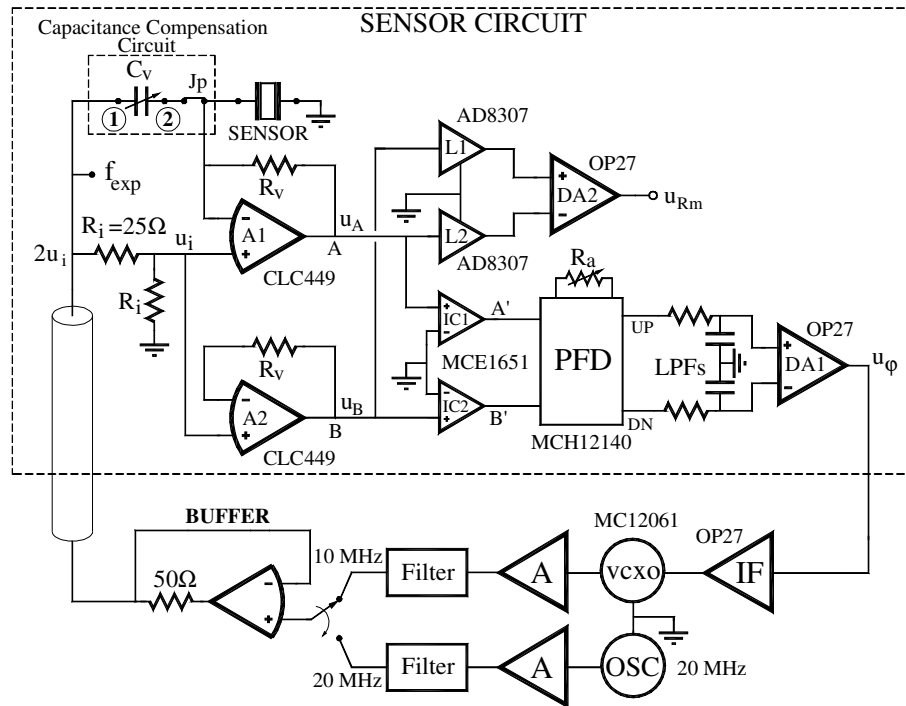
SENSOR CIRCUIT

Capacitance Compensation Circuit

$C_V$

Jp

①

②

SENSOR

$f_{exp}$

$R_V$

A1

$u_A$

A

CLC449

$2u_i$

$R_i = 25\Omega$

$u_i$

$R_i$

AD8307

L1

L2

AD8307

OP27

DA2

$u_{Rm}$

$R_a$

IC1

A'

IC2

B'

MCE1651

PFD

MCH12140

UP

DN

LPFs

OP27

DA1

$u_\varphi$

$R_V$

A2

$u_B$

B

CLC449

BUFFER

$50\Omega$

10 MHz

20 MHz

Filter

Filter

A

A

MC12061

VCXO

OSC

20 MHz

OP27

IF